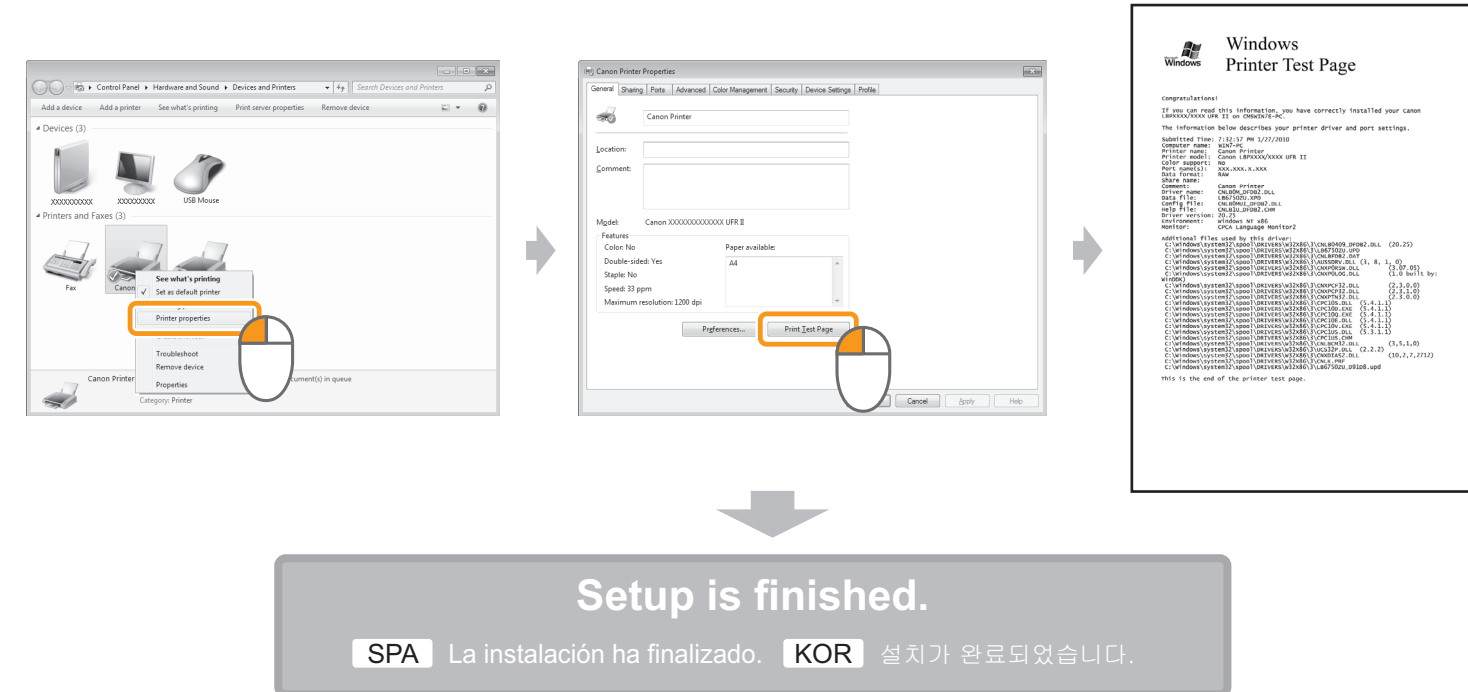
Control Panel ▸ Hardware and Sound ▸ Devices and Printers

Search Devices and Printers

Add a device Add a printer See what's printing Print server properties Remove device

Devices (3)

XXXXXXXXXX XXXXXXXXX USB Mouse

Printers and Faxes (3)

Fax Canon

See what's printing
Set as default printer
Printer properties
Troubleshoot
Remove device
Properties

Canon Printer ... document(s) in queue
Category: Printer

Canon Printer Properties

General Sharing Ports Advanced Color Management Security Device Settings Profile

Canon Printer

Location:
Comment:

Model: Canon XXXXXXXXXXXXX UFR II

Features
Color: No
Double-sided: Yes
Staple: No
Speed: 33 ppm
Maximum resolution: 1200 dpi

Paper available:
A4

Preferences... Print Test Page

Cancel Apply Help

Windows
Printer Test Page

Congratulations!

If you can read this information, you have correctly installed your Canon LBPXXXX/XXXX UFR II on CMSWIN7E-PC.

The information below describes your printer driver and port settings.

Submitted Time: 7:32:57 PM 1/27/2010
Computer name: WIN7-PC
Printer name: Canon Printer
Printer model: Canon LBPXXXX/XXXX UFR II
Color support: No
Port name(s): XXX.XXX.X.XXX
Data format: RAW
Share name:
Comment: Canon Printer
Driver name: CNLB0M_DFDB2.DLL
Data file: LB6750ZU.XPD
Config file: CNLB0MUI_DFDB2.DLL
Help file: CNLB1U_DFDB2.CHM
Driver version: 20.25
Environment: Windows NT x86
Monitor: CPCA Language Monitor2

Additional files used by this driver:
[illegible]

This is the end of the printer test page.

Setup is finished.

SPA La instalación ha finalizado. KOR 설치가 완료되었습니다.